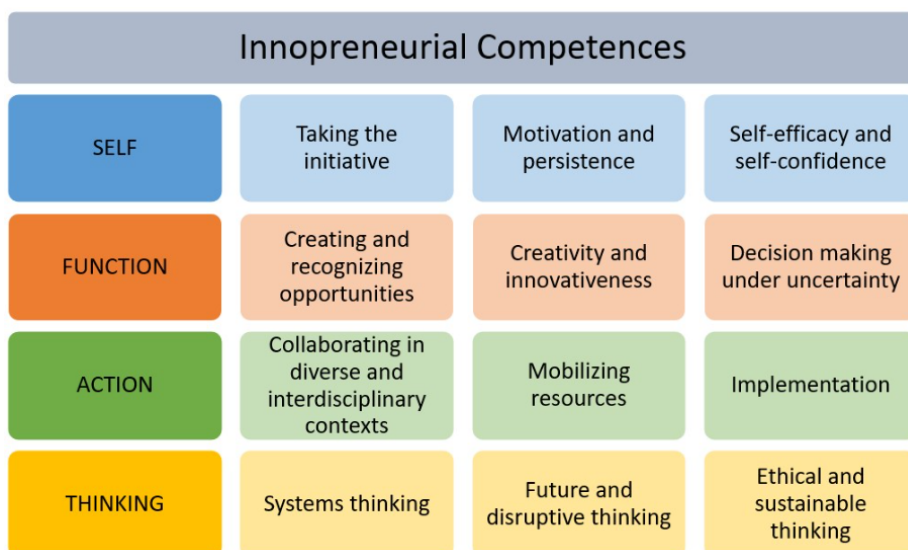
Innopreneurial Competences

| | | | |
|---|---|---|---|
| SELF | Taking the initiative | Motivation and persistence | Self-efficacy and self-confidence |
| FUNCTION | Creating and recognizing opportunities | Creativity and innovativeness | Decision making under uncertainty |
| ACTION | Collaborating in diverse and interdisciplinary contexts | Mobilizing resources | Implementation |
| THINKING | Systems thinking | Future and disruptive thinking | Ethical and sustainable thinking |